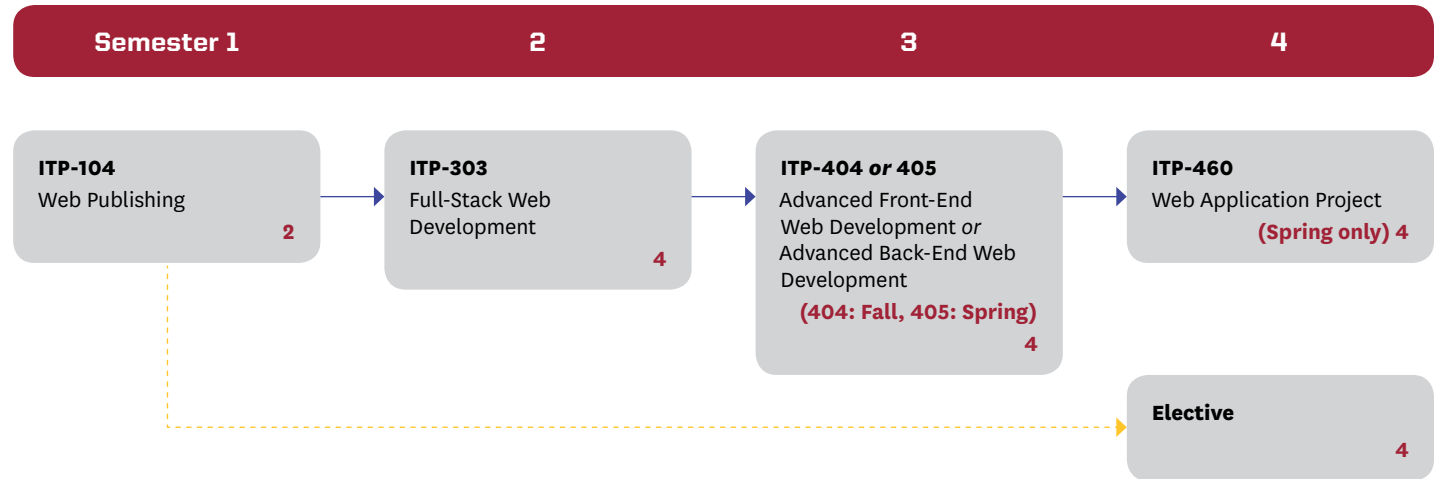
Semester 1
2
3
4

ITP-104
Web Publishing
2

ITP-303
Full-Stack Web Development
4

ITP-404 or 405
Advanced Front-End Web Development or Advanced Back-End Web Development
(404: Fall, 405: Spring)
4

ITP-460
Web Application Project
(Spring only) 4

Elective
4